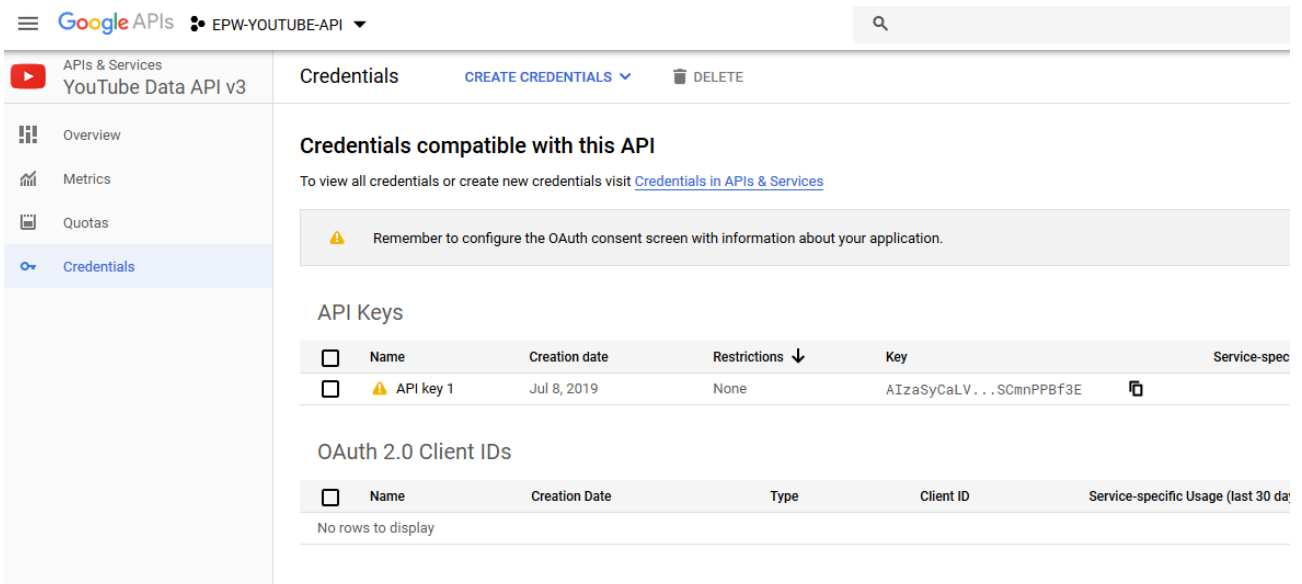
Google APIs EPW-YOUTUBE-API

APIs & Services
YouTube Data API v3

Overview
Metrics
Quotas
Credentials

Credentials CREATE CREDENTIALS DELETE

Credentials compatible with this API

To view all credentials or create new credentials visit Credentials in APIs & Services

Remember to configure the OAuth consent screen with information about your application.

API Keys

| | Name | Creation date | Restrictions | Key | Service-spec |
|---|---|---|---|---|---|
| | API key 1 | Jul 8, 2019 | None | AIzaSyCaLV...SCmnPPBf3E | |

OAuth 2.0 Client IDs

| | Name | Creation Date | Type | Client ID | Service-specific Usage (last 30 da |
|---|---|---|---|---|---|
| No rows to display | | | | | |